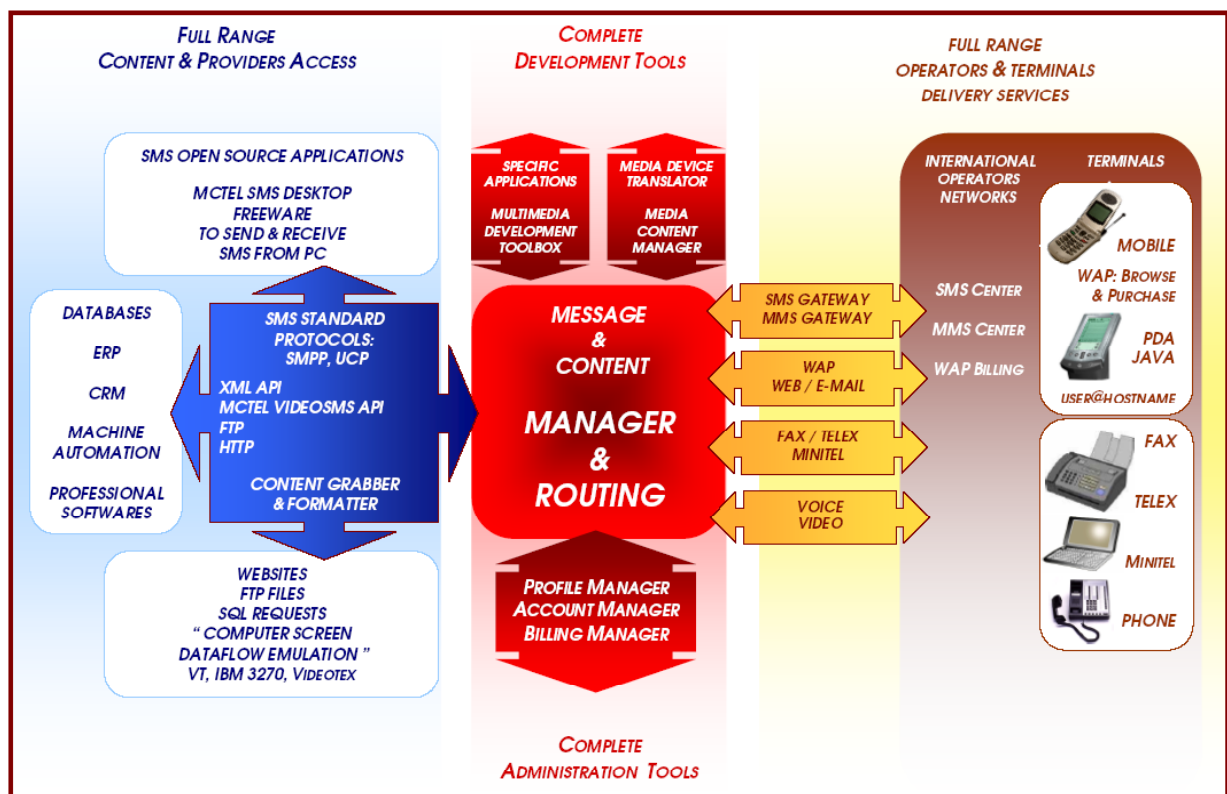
FULL RANGE
CONTENT & PROVIDERS ACCESS

COMPLETE
DEVELOPMENT TOOLS

FULL RANGE
OPERATORS & TERMINALS
DELIVERY SERVICES

SMS OPEN SOURCE APPLICATIONS

MCTEL SMS DESKTOP
FREEWARE
TO SEND & RECEIVE
SMS FROM PC

SPECIFIC APPLICATIONS

MULTIMEDIA DEVELOPMENT TOOLBOX

MEDIA DEVICE TRANSLATOR

MEDIA CONTENT MANAGER

INTERNATIONAL OPERATORS NETWORKS

TERMINALS

MOBILE

WAP: BROWSE & PURCHASE

PDA
JAVA

USER@HOSTNAME

DATABASES

ERP

CRM

MACHINE AUTOMATION

PROFESSIONAL SOFTWARES

SMS STANDARD PROTOCOLS:
SMPP, UCP

XML API
MCTEL VIDEOSMS API
FTP
HTTP

CONTENT GRABBER
& FORMATTER

MESSAGE
&
CONTENT

MANAGER
&
ROUTING

SMS GATEWAY
MMS GATEWAY

WAP
WEB / E-MAIL

FAX / TELEX
MINITEL

VOICE
VIDEO

SMS CENTER

MMS CENTER

WAP BILLING

FAX

TELEX

MINITEL

PHONE

WEBSITES
FTP FILES
SQL REQUESTS
" COMPUTER SCREEN
DATAFLOW EMULATION "
VT, IBM 3270, VIDEOTEX

PROFILE MANAGER
ACCOUNT MANAGER
BILLING MANAGER

COMPLETE
ADMINISTRATION TOOLS